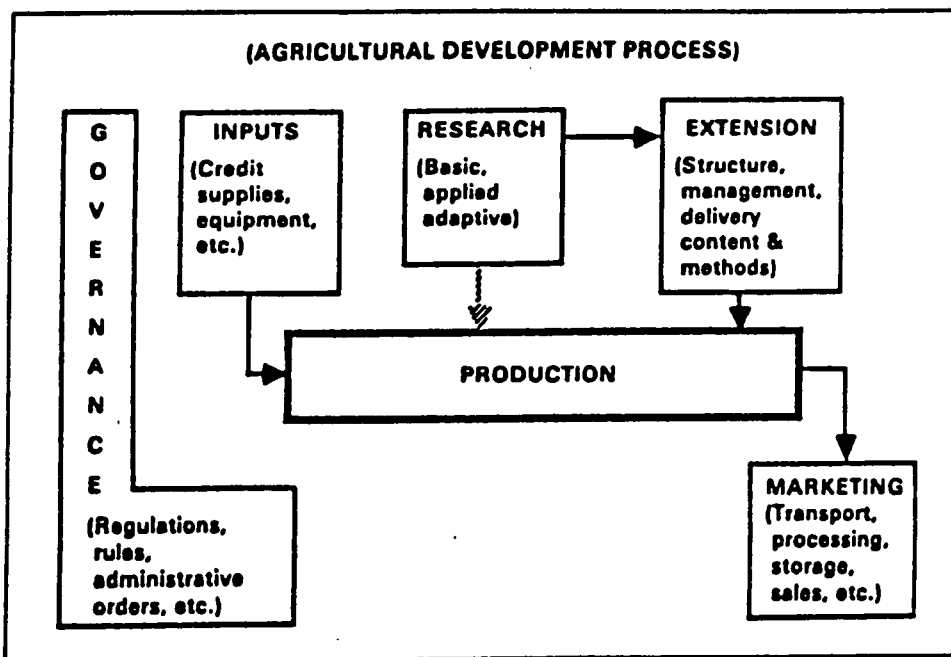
(AGRICULTURAL DEVELOPMENT PROCESS)

G
O
V
E
R
N
A
N
C
E

(Regulations, rules, administrative orders, etc.)

INPUTS
(Credit supplies, equipment, etc.)

RESEARCH
(Basic, applied adaptive)

EXTENSION
(Structure, management, delivery content & methods)

PRODUCTION

MARKETING
(Transport, processing, storage, sales, etc.)